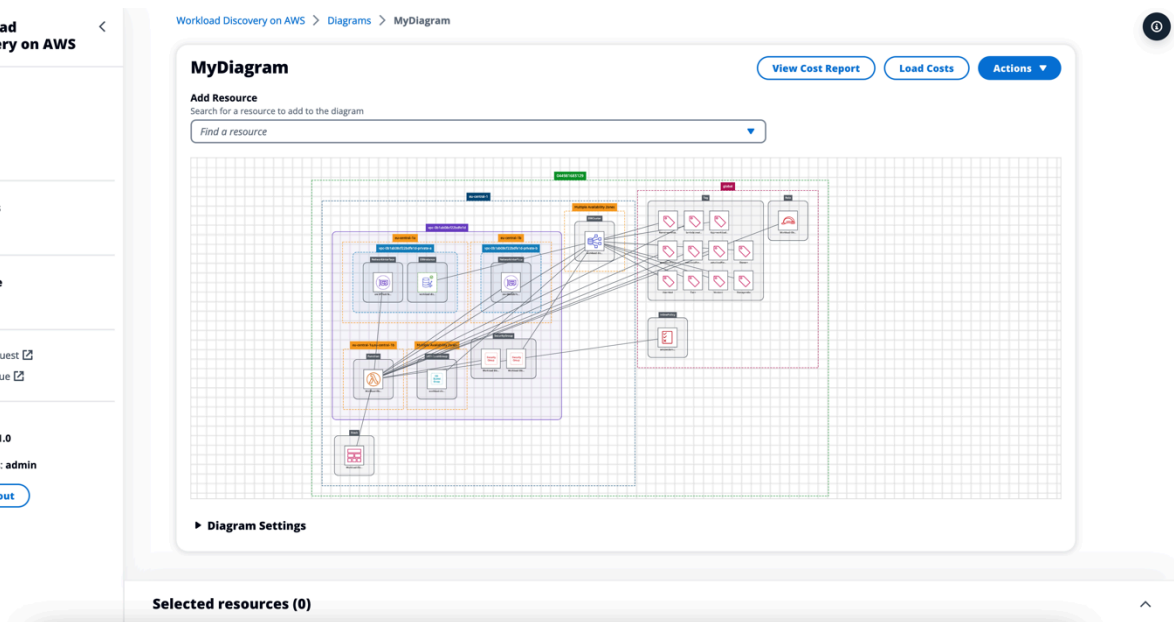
ad
ery on AWS

uest
ue

.0
: admin
out

Workload Discovery on AWS > Diagrams > MyDiagram

MyDiagram

View Cost Report
Load Costs
Actions ▼

Add Resource
Search for a resource to add to the diagram
Find a resource

global

▶ Diagram Settings

Selected resources (0)